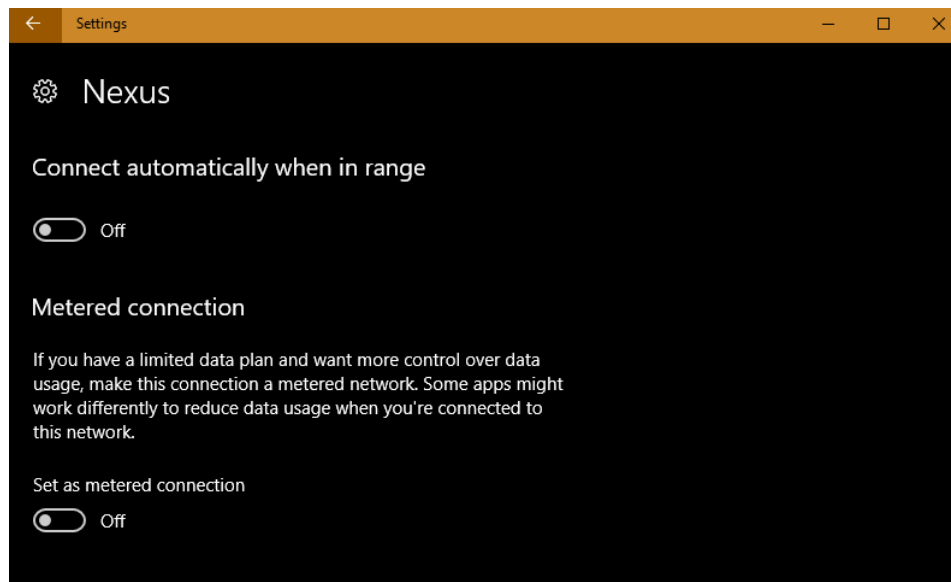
Settings

Nexus

Connect automatically when in range

Off

Metered connection

If you have a limited data plan and want more control over data usage, make this connection a metered network. Some apps might work differently to reduce data usage when you're connected to this network.

Set as metered connection

Off